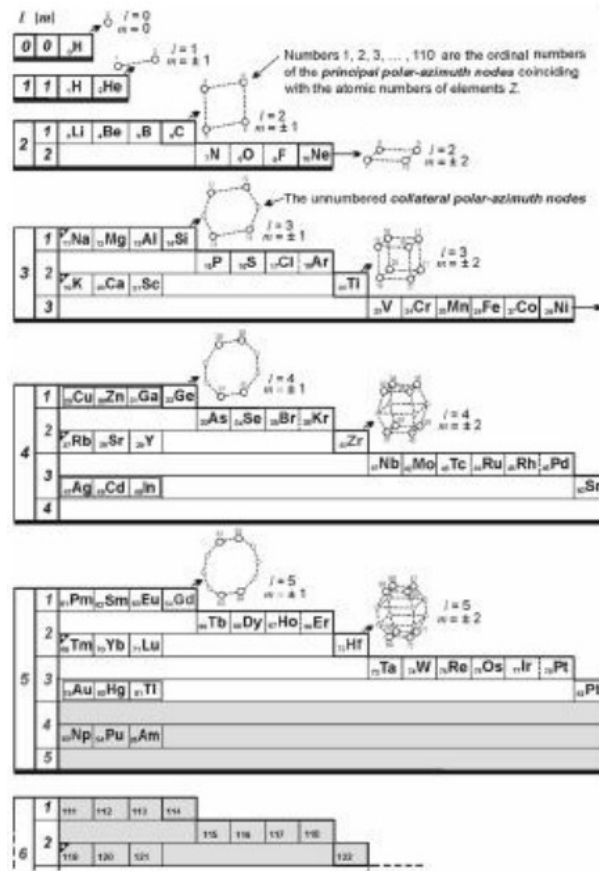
$l$ $|m|$

$l = 0$
$m = 0$

0 0 $_1$H

$l = 1$
$m = \pm 1$

1 1 $_1$H $_2$He

Numbers 1, 2, 3, ... , 110 are the ordinal numbers of the *principal polar-azimuth nodes* coinciding with the atomic numbers of elements Z.

$l = 2$
$m = \pm 1$

2 1 $_3$Li $_4$Be $_5$B $_6$C
2 $_7$N $_8$O $_9$F $_{10}$Ne

$l = 2$
$m = \pm 2$

The unnumbered *collateral polar-azimuth nodes*

$l = 3$
$m = \pm 1$

$l = 3$
$m = \pm 2$

3 1 $_{11}$Na $_{12}$Mg $_{13}$Al $_{14}$Si
2 $_{15}$P $_{16}$S $_{17}$Cl $_{18}$Ar
$_{19}$K $_{20}$Ca $_{21}$Sc $_{22}$Ti
3 $_{23}$V $_{24}$Cr $_{25}$Mn $_{26}$Fe $_{27}$Co $_{28}$Ni

$l = 4$
$m = \pm 1$

$l = 4$
$m = \pm 2$

4 1 $_{29}$Cu $_{30}$Zn $_{31}$Ga $_{32}$Ge
2 $_{33}$As $_{34}$Se $_{35}$Br $_{36}$Kr
$_{37}$Rb $_{38}$Sr $_{39}$Y $_{40}$Zr
3 $_{41}$Nb $_{42}$Mo $_{43}$Tc $_{44}$Ru $_{45}$Rh $_{46}$Pd
$_{47}$Ag $_{48}$Cd $_{49}$In $_{50}$Sn
4

$l = 5$
$m = \pm 1$

$l = 5$
$m = \pm 2$

5 1 $_{61}$Pm $_{62}$Sm $_{63}$Eu $_{64}$Gd
2 $_{65}$Tb $_{66}$Dy $_{67}$Ho $_{68}$Er
$_{69}$Tm $_{70}$Yb $_{71}$Lu $_{72}$Hf
3 $_{73}$Ta $_{74}$W $_{75}$Re $_{76}$Os $_{77}$Ir $_{78}$Pt
$_{79}$Au $_{80}$Hg $_{81}$Tl $_{82}$Pb
4 $_{93}$Np $_{94}$Pu $_{95}$Am
5

6 1 111 112 113 114
2 115 116 117 118
119 120 121 122